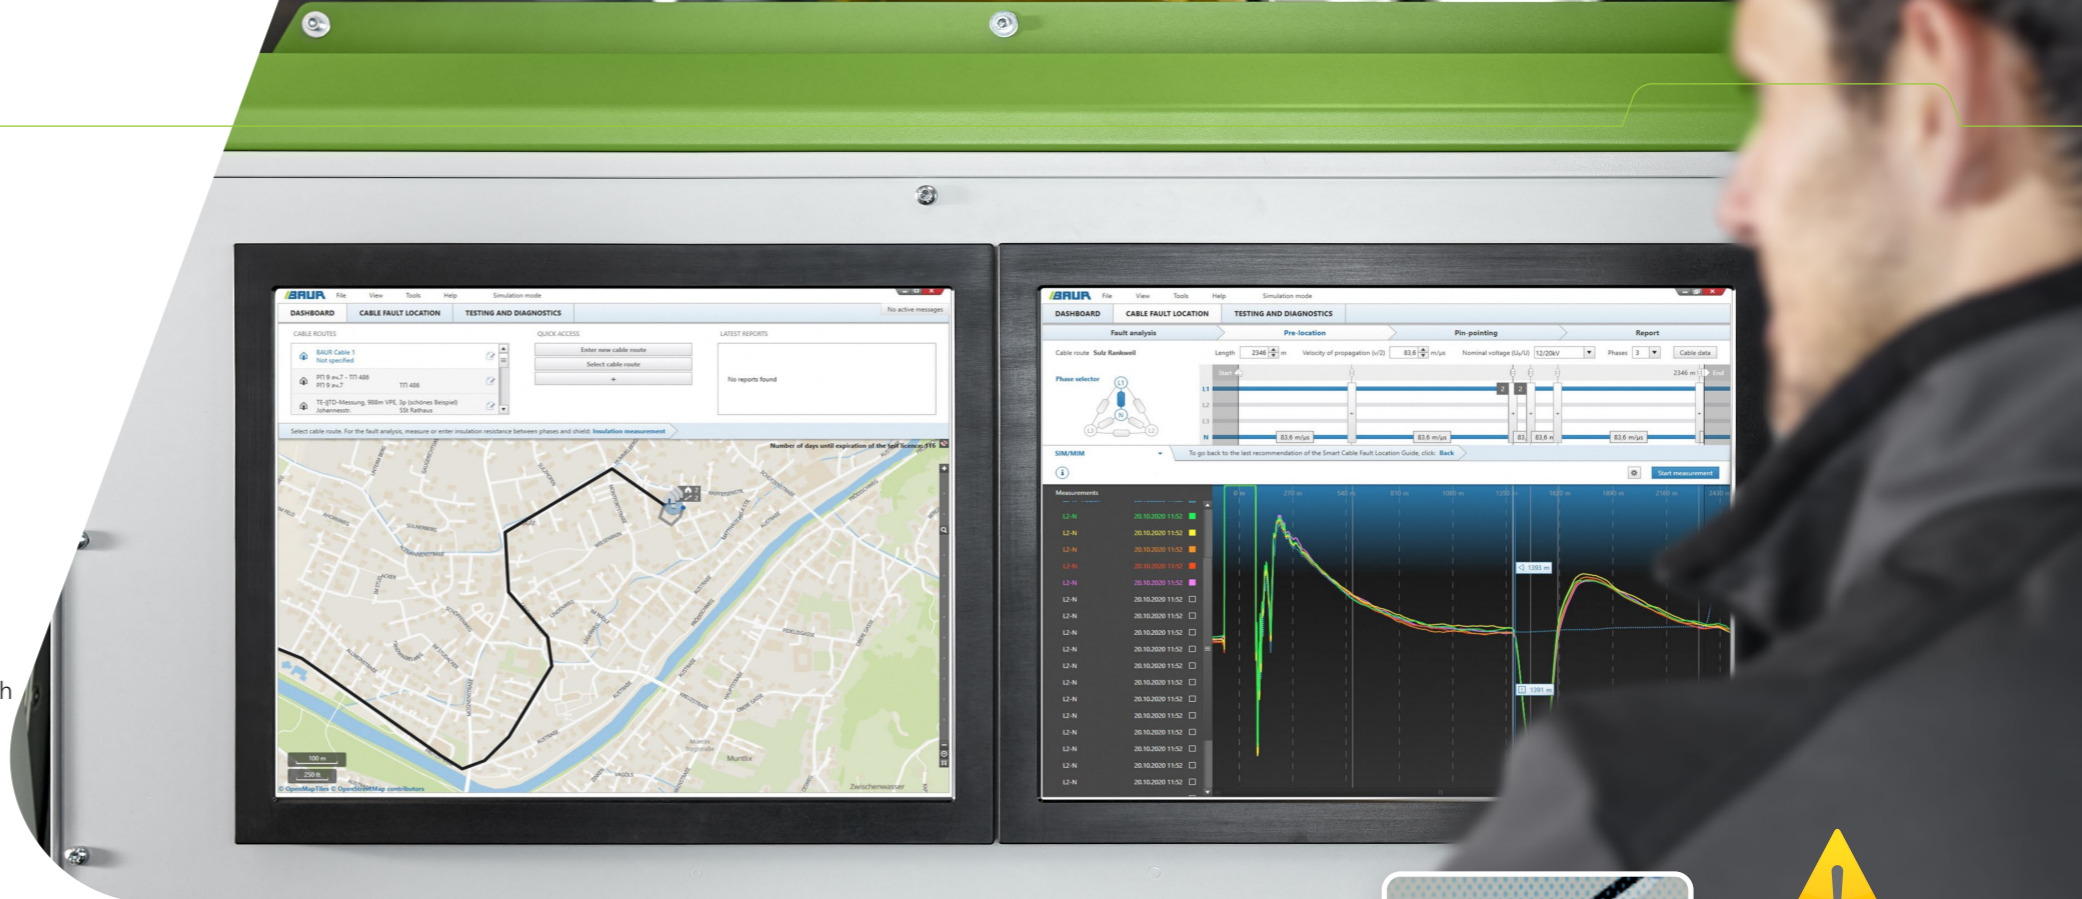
BAUR File View Tools Help Simulation mode

DASHBOARD CABLE FAULT LOCATION TESTING AND DIAGNOSTICS No active messages

CABLE ROUTES QUICK ACCESS LATEST REPORTS

BAUR Cable 1
Not specified

Enter new cable route
Select cable route
+

No reports found

Select cable route. For the fault analysis, measure or enter insulation resistance between phases and shield: Insulation measurement

Number of days until expiration of the test licence: 115

100 m
250 ft
© OpenMapTiles © OpenStreetMap contributors

Zwischenwasser

BAUR File View Tools Help Simulation mode

DASHBOARD CABLE FAULT LOCATION TESTING AND DIAGNOSTICS

Fault analysis Pre-location Pin-pointing Report

Cable route Sulz Rankweil Length 2346 m Velocity of propagation (v/2) 83,6 m/µs Nominal voltage (U₀/U) 12/20kV Phases 3 Cable data

Phase selector

Start End
L1 L2 L3 N

83,6 m/µs 83,6 m/µs 83,6 m/µs 83,6 m/µs

SIM/MIM

To go back to the last recommendation of the Smart Cable Fault Location Guide, click: Back

Start measurement

Measurements

L2-N 20.10.2020 11:52
L2-N 20.10.2020 11:52
L2-N 20.10.2020 11:52
L2-N 20.10.2020 11:52
L2-N 20.10.2020 11:52
L2-N 20.10.2020 11:52
L2-N 20.10.2020 11:52
L2-N 20.10.2020 11:52
L2-N 20.10.2020 11:52
L2-N 20.10.2020 11:52
L2-N 20.10.2020 11:52
L2-N 20.10.2020 11:52
L2-N 20.10.2020 11:52
L2-N 20.10.2020 11:52
L2-N 20.10.2020 11:52
L2-N 20.10.2020 11:52
L2-N 20.10.2020 11:52

0 m 270 m 540 m 810 m 1080 m 1350 m 1620 m 1890 m 2160 m 2430

1393 m
1391 m